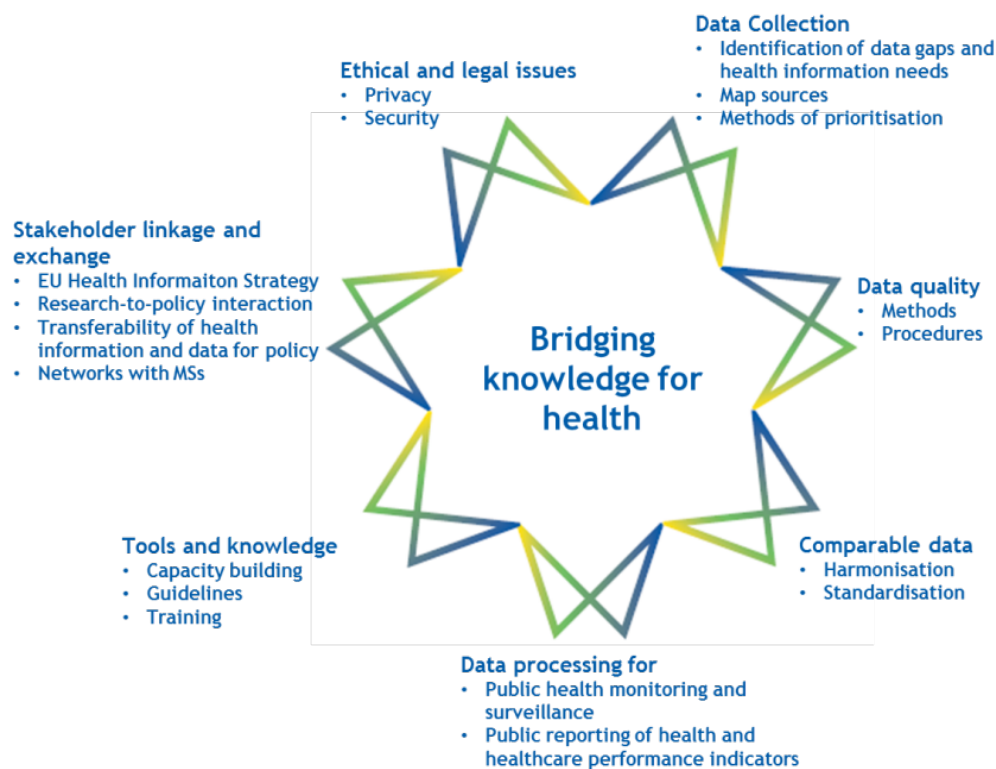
Ethical and legal issues
• Privacy
• Security

Data Collection
• Identification of data gaps and health information needs
• Map sources
• Methods of prioritisation

Stakeholder linkage and exchange
• EU Health Informaiton Strategy
• Research-to-policy interaction
• Transferability of health information and data for policy
• Networks with MSs

Data quality
• Methods
• Procedures

Bridging knowledge for health

Tools and knowledge
• Capacity building
• Guidelines
• Training

Comparable data
• Harmonisation
• Standardisation

Data processing for
• Public health monitoring and surveillance
• Public reporting of health and healthcare performance indicators